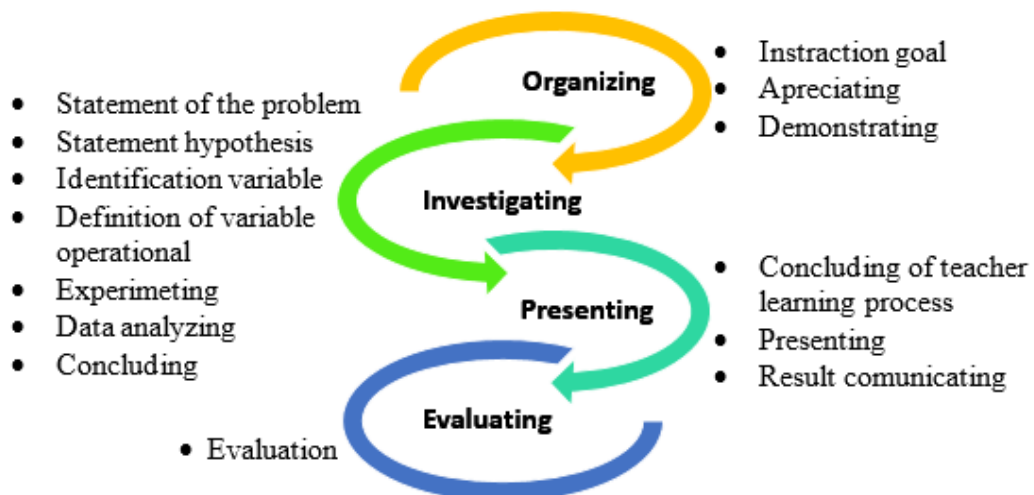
Organizing

- Instraction goal
- Apreciating
- Demonstrating

- Statement of the problem
- Statement hypothesis
- Identification variable
- Definition of variable operational
- Experimeting
- Data analyzing
- Concluding

Investigating

Presenting

- Concluding of teacher learning process
- Presenting
- Result comunicating

Evaluating

- Evaluation